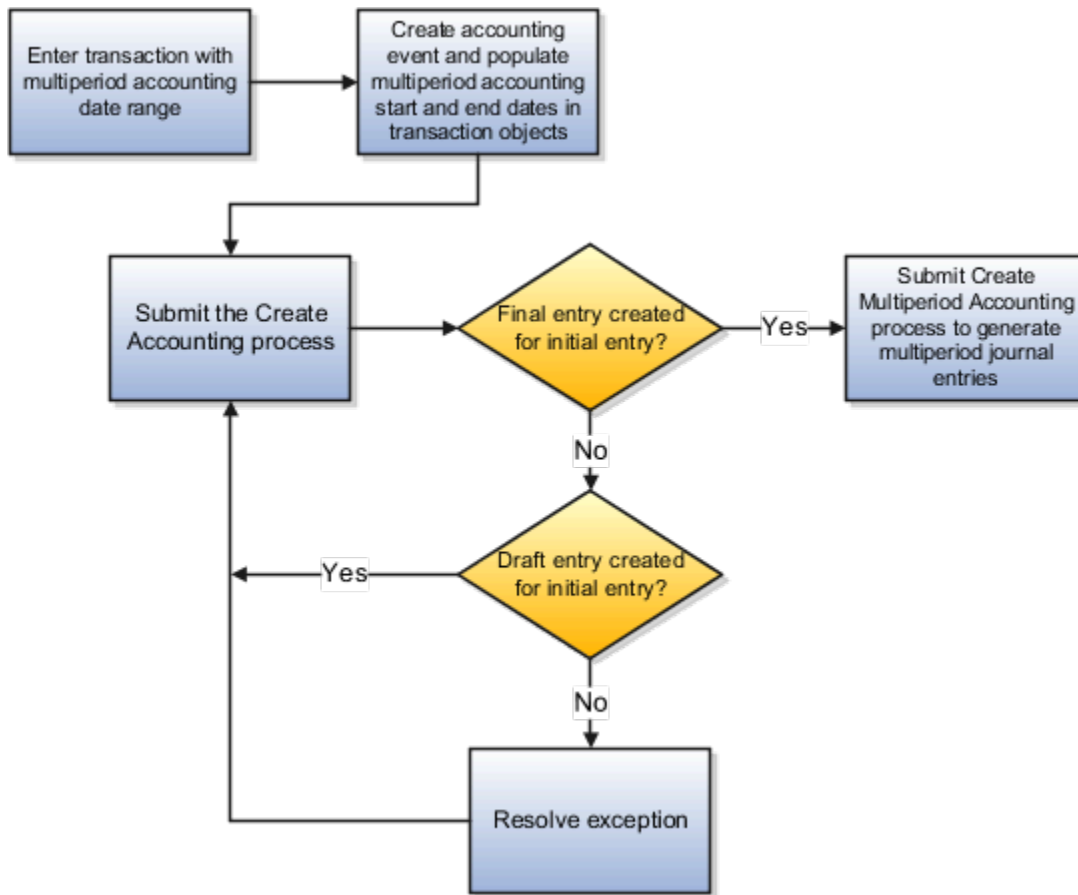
Enter transaction with multiperiod accounting date range

Create accounting event and populate multiperiod accounting start and end dates in transaction objects

Submit the Create Accounting process

Final entry created for initial entry?

Yes

Submit Create Multiperiod Accounting process to generate multiperiod journal entries

No

Draft entry created for initial entry?

Yes

No

Resolve exception